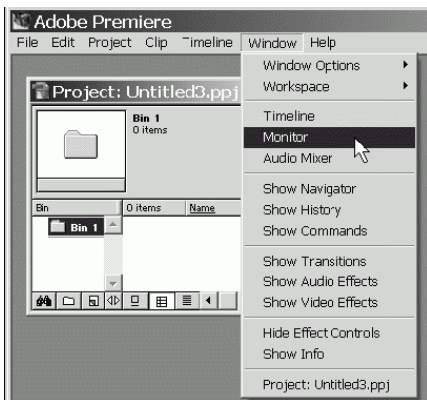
Adobe Premiere
File Edit Project Clip Timeline Window Help

Project: Untitled3.ppj
Bin 1
0 items
Bin
0 items
Name
Bin 1

Window Options
Workspace
Timeline
Monitor
Audio Mixer
Show Navigator
Show History
Show Commands
Show Transitions
Show Audio Effects
Show Video Effects
Hide Effect Controls
Show Info
Project: Untitled3.ppj